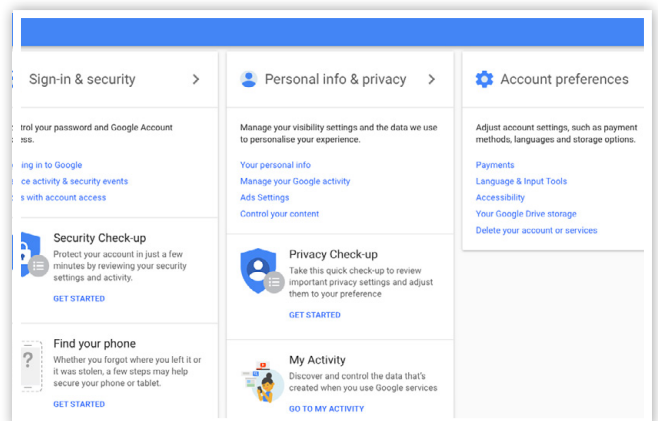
Sign-in & security

trol your password and Google Account ess.

ing in to Google
ce activity & security events
s with account access

Security Check-up
Protect your account in just a few minutes by reviewing your security settings and activity.
GET STARTED

Find your phone
Whether you forgot where you left it or it was stolen, a few steps may help secure your phone or tablet.
GET STARTED

Personal info & privacy

Manage your visibility settings and the data we use to personalise your experience.

Your personal info
Manage your Google activity
Ads Settings
Control your content

Privacy Check-up
Take this quick check-up to review important privacy settings and adjust them to your preference
GET STARTED

My Activity
Discover and control the data that's created when you use Google services
GO TO MY ACTIVITY

Account preferences

Adjust account settings, such as payment methods, languages and storage options.

Payments
Language & Input Tools
Accessibility
Your Google Drive storage
Delete your account or services